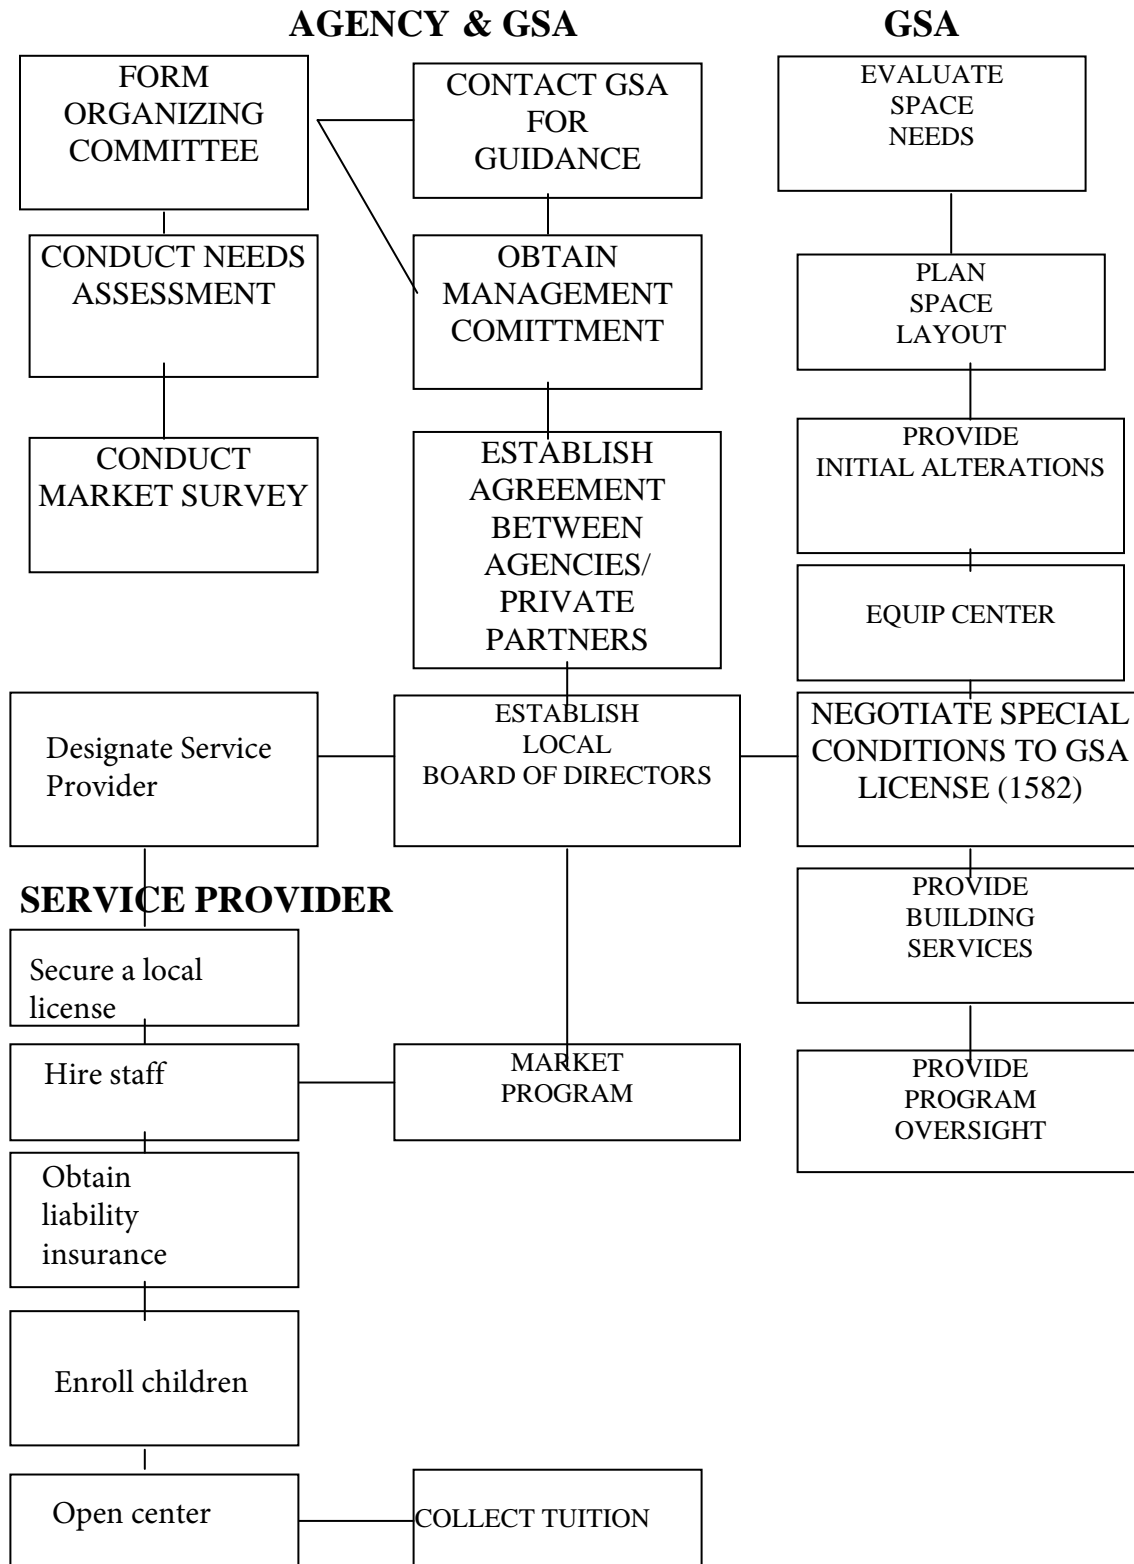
AGENCY & GSA

GSA

FORM ORGANIZING COMMITTEE

CONTACT GSA FOR GUIDANCE

EVALUATE SPACE NEEDS

CONDUCT NEEDS ASSESSMENT

OBTAIN MANAGEMENT COMITTMENT

PLAN SPACE LAYOUT

CONDUCT MARKET SURVEY

ESTABLISH AGREEMENT BETWEEN AGENCIES/ PRIVATE PARTNERS

PROVIDE INITIAL ALTERATIONS

EQUIP CENTER

Designate Service Provider

ESTABLISH LOCAL BOARD OF DIRECTORS

NEGOTIATE SPECIAL CONDITIONS TO GSA LICENSE (1582)

SERVICE PROVIDER

Secure a local license

PROVIDE BUILDING SERVICES

Hire staff

MARKET PROGRAM

PROVIDE PROGRAM OVERSIGHT

Obtain liability insurance

Enroll children

Open center

COLLECT TUITION